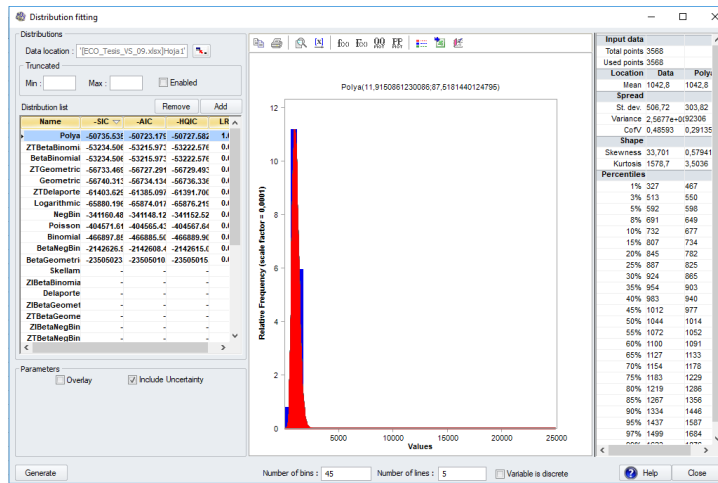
Distribution fitting

Distributions
Data location : '[ECO_Tesis_V5_09.xlsx]Hoja1'
Truncated
Min : Max : Enabled
Distribution list
Remove Add

| Name | -SIC | -AIC | -HQIC | LR |
|---|---|---|---|---|
| Polya | -50735.535 | -50723.175 | -50727.582 | 1.0 |
| ZTBetaBinomi | -53234.506 | -53215.973 | -53222.576 | 0.0 |
| BetaBinomial | -53234.506 | -53215.973 | -53222.576 | 0.0 |
| ZTGeometric | -56733.469 | -56727.291 | -56729.493 | 0.0 |
| Geometric | -56740.313 | -56734.134 | -56736.336 | 0.0 |
| ZTDelaporte | -61403.629 | -61385.097 | -61391.700 | 0.0 |
| Logarithmic | -65880.196 | -65874.017 | -65876.219 | 0.0 |
| NegBin | -341160.48 | -341148.12 | -341152.52 | 0.0 |
| Poisson | -404571.61 | -404565.43 | -404567.64 | 0.0 |
| Binomial | -466897.85 | -466885.50 | -466889.90 | 0.0 |
| BetaNegBin | -2142626.5 | -2142608.0 | -2142615.0 | 0.0 |
| BetaGeometri | -23505023 | -23505010 | -23505015 | 0.0 |
| Skellam | - | - | - | |
| ZIBetaBinomia | - | - | - | |
| Delaporte | - | - | - | |
| ZIBetaGeomet | - | - | - | |
| ZTBetaGeome | - | - | - | |
| ZIBetaNegBin | - | - | - | |
| ZTBetaNegBin | - | - | - | |

Parameters
Overlay Include Uncertainty

Polya(11,9150861230086;87,5181440124795)
Relative Frequency (scale factor = 0,0001)
12 10 8 6 4 2 0
5000 10000 15000 20000 25000
Values

| Input data | | |
|---|---|---|
| Total points | 3568 | |
| Used points | 3568 | |
| Location | Data | Polya |
| Mean | 1042,8 | 1042,8 |
| Spread | | |
| St. dev. | 506,72 | 303,82 |
| Variance | 2,5677e+0 | 92306 |
| CofV | 0,48593 | 0,29135 |
| Shape | | |
| Skewness | 33,701 | 0,57941 |
| Kurtosis | 1578,7 | 3,5036 |
| Percentiles | | |
| 1% | 327 | 467 |
| 3% | 513 | 550 |
| 5% | 592 | 598 |
| 8% | 691 | 649 |
| 10% | 732 | 677 |
| 15% | 807 | 734 |
| 20% | 845 | 782 |
| 25% | 887 | 825 |
| 30% | 924 | 865 |
| 35% | 954 | 903 |
| 40% | 983 | 940 |
| 45% | 1012 | 977 |
| 50% | 1044 | 1014 |
| 55% | 1072 | 1052 |
| 60% | 1100 | 1091 |
| 65% | 1127 | 1133 |
| 70% | 1154 | 1178 |
| 75% | 1183 | 1229 |
| 80% | 1219 | 1286 |
| 85% | 1267 | 1356 |
| 90% | 1334 | 1446 |
| 95% | 1437 | 1587 |
| 97% | 1499 | 1684 |

Generate Number of bins : 45 Number of lines : 5 Variable is discrete Help Close